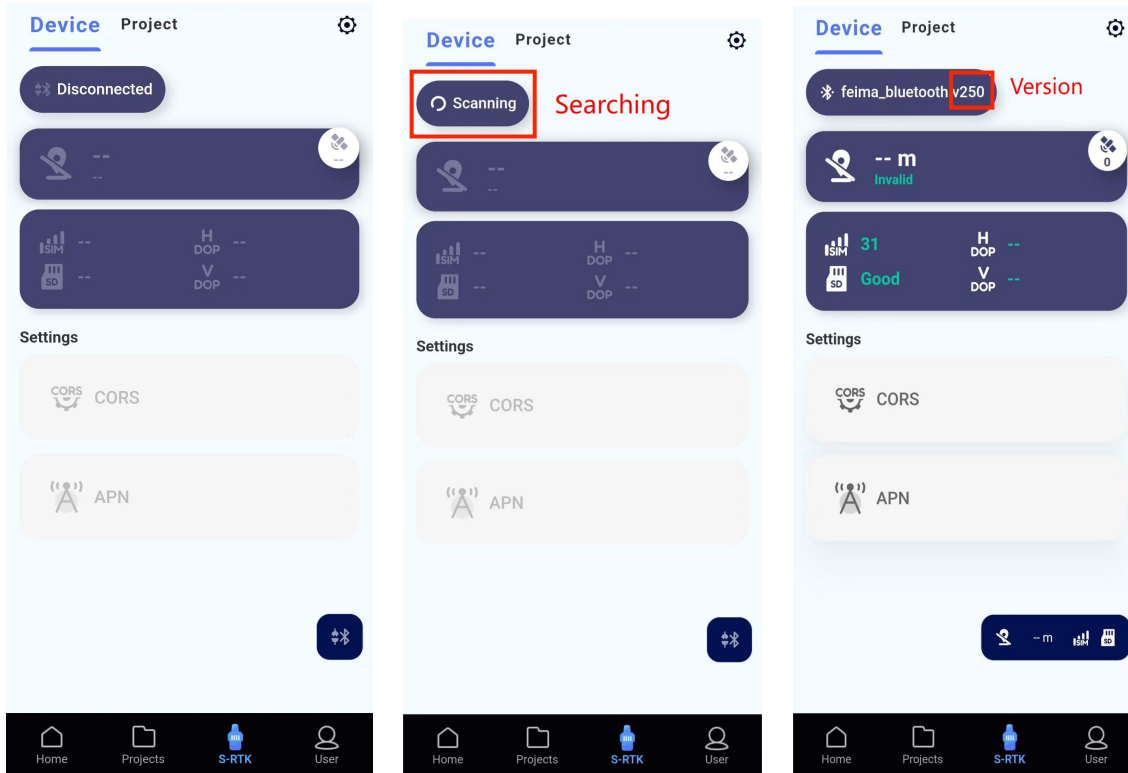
Device Project

Disconnected

--
--

--

SIM -- H DOP --
SD -- V DOP --

Settings

CORS CORS

APN

Home Projects S-RTK User

Device Project

Scanning Searching

--
--

--

SIM -- H DOP --
SD -- V DOP --

Settings

CORS CORS

APN

Home Projects S-RTK User

Device Project

feima_bluetooth v250 Version

-- m
Invalid

0

SIM 31 H DOP --
SD Good V DOP --

Settings

CORS CORS

APN

-- m SIM SD

Home Projects S-RTK User